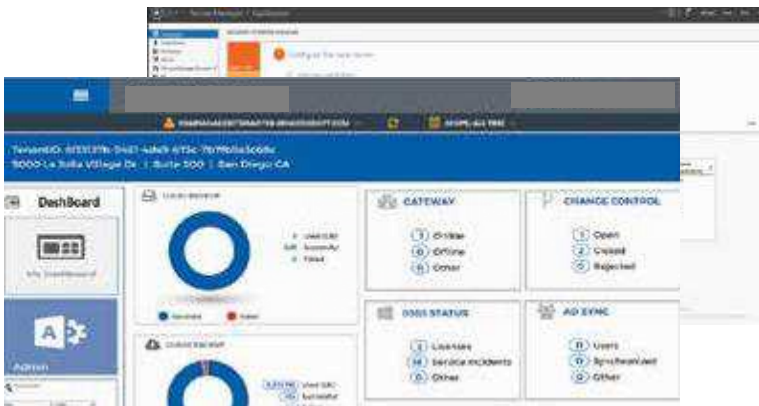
Server Manager • Dashboard

Configure this local server

DashBoard

My Dashboard

Admin

GATEWAY

1 Online

0 Offline

0 Other

CHANGE CONTROL

1 Open

1 Closed

2 Rejected

O365 STATUS

Licenses

Service Incidents

0 Other

AD SYNC

0 Users

Synchronized

0 Other

9000 La Jolla Village Dr | Suite 300 | San Diego CA